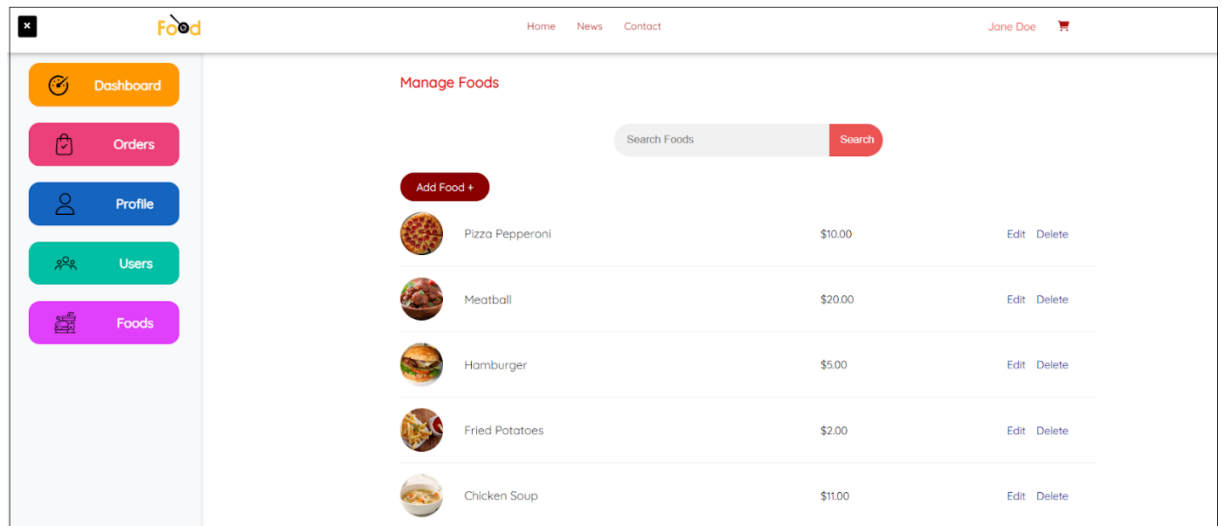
×

Food

Home News Contact

Jane Doe

Dashboard

Orders

Profile

Users

Foods

Manage Foods

Search Foods Search

Add Food +

| | | | |
|---|---|---|---|
| Pizza Pepperoni | $10.00 | Edit | Delete |
| Meatball | $20.00 | Edit | Delete |
| Hamburger | $5.00 | Edit | Delete |
| Fried Potatoes | $2.00 | Edit | Delete |
| Chicken Soup | $11.00 | Edit | Delete |